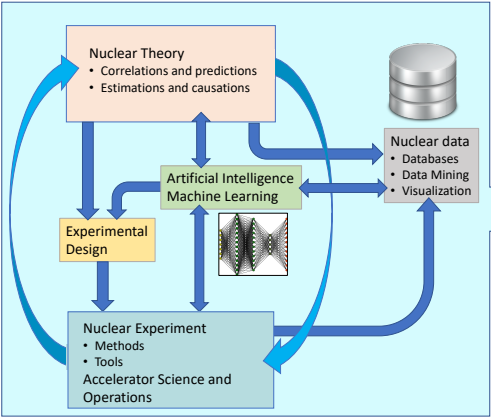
Nuclear Theory
• Correlations and predictions
• Estimations and causations

Nuclear data
• Databases
• Data Mining
• Visualization

Artificial Intelligence
Machine Learning

Experimental Design

Nuclear Experiment
• Methods
• Tools
Accelerator Science and Operations